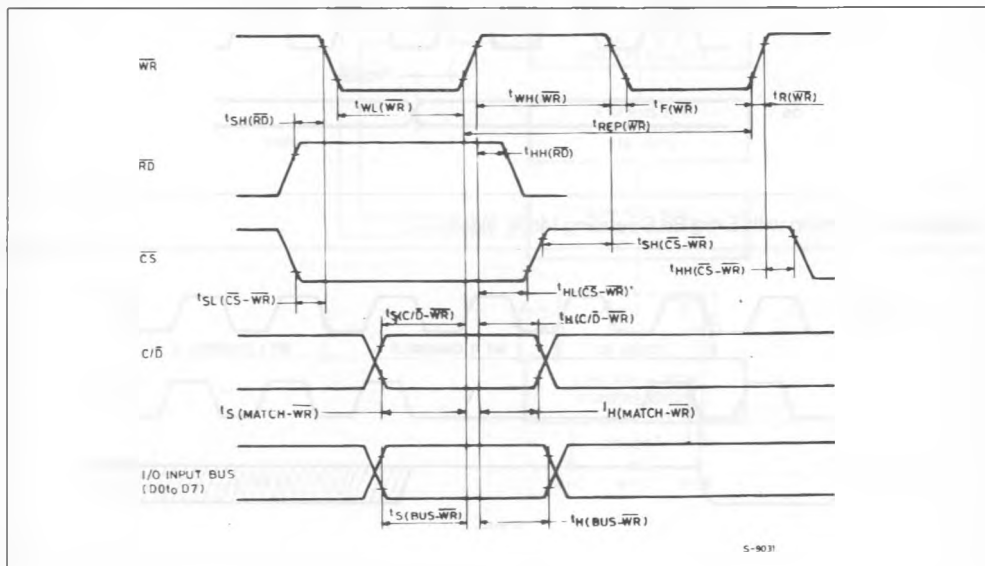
$\overline{WR}$

$t_{WL(\overline{WR})}$

$t_{WH(\overline{WR})}$

$t_{F(\overline{WR})}$

$t_{R(\overline{WR})}$

$t_{SH(\overline{RD})}$

$t_{REP(\overline{WR})}$

$\overline{RD}$

$t_{HH(\overline{RD})}$

$\overline{CS}$

$t_{SH(\overline{CS}-\overline{WR})}$

$t_{HH(\overline{CS}-\overline{WR})}$

$t_{SL(\overline{CS}-\overline{WR})}$

$t_{HL(\overline{CS}-\overline{WR})}$

$t_{S(C/\overline{D}-\overline{WR})}$

$t_{H(C/\overline{D}-\overline{WR})}$

$C/\overline{D}$

$t_{S(MATCH-\overline{WR})}$

$t_{H(MATCH-\overline{WR})}$

I/O INPUT BUS (D0 to D7)

$t_{S(BUS-\overline{WR})}$

$t_{H(BUS-\overline{WR})}$

S-9031